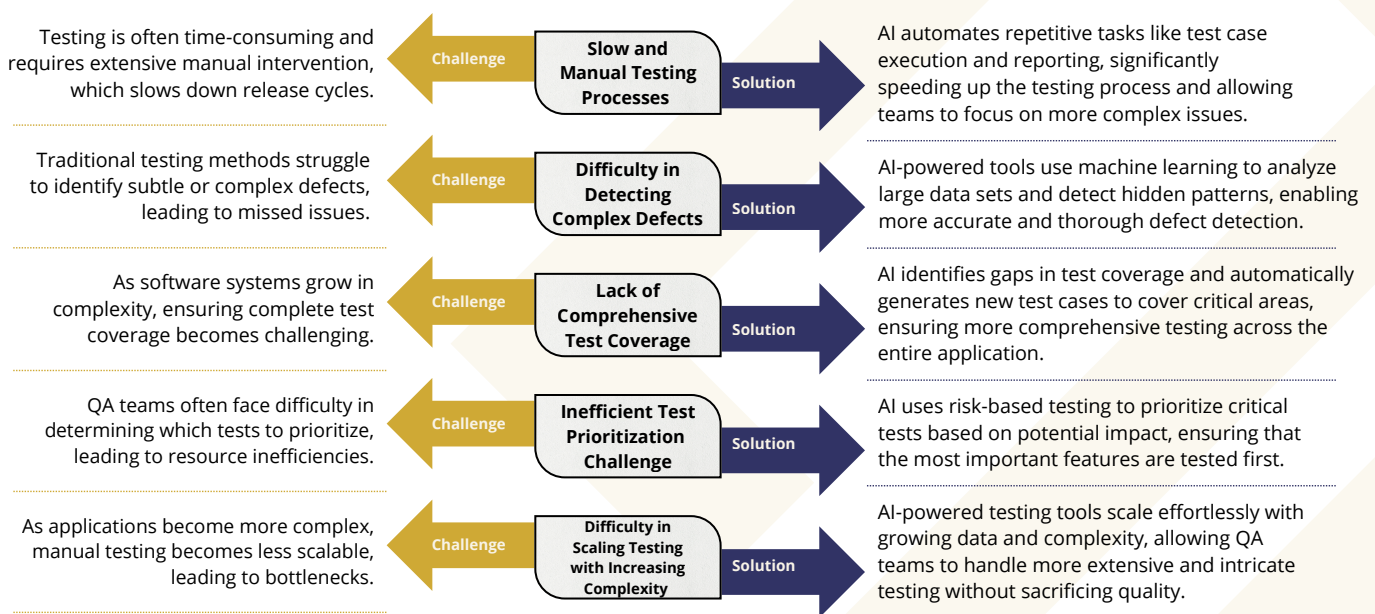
Testing is often time-consuming and requires extensive manual intervention, which slows down release cycles.

Challenge

Slow and Manual Testing Processes

Solution

AI automates repetitive tasks like test case execution and reporting, significantly speeding up the testing process and allowing teams to focus on more complex issues.

Traditional testing methods struggle to identify subtle or complex defects, leading to missed issues.

Challenge

Difficulty in Detecting Complex Defects

Solution

AI-powered tools use machine learning to analyze large data sets and detect hidden patterns, enabling more accurate and thorough defect detection.

As software systems grow in complexity, ensuring complete test coverage becomes challenging.

Challenge

Lack of Comprehensive Test Coverage

Solution

AI identifies gaps in test coverage and automatically generates new test cases to cover critical areas, ensuring more comprehensive testing across the entire application.

QA teams often face difficulty in determining which tests to prioritize, leading to resource inefficiencies.

Challenge

Inefficient Test Prioritization Challenge

Solution

AI uses risk-based testing to prioritize critical tests based on potential impact, ensuring that the most important features are tested first.

As applications become more complex, manual testing becomes less scalable, leading to bottlenecks.

Challenge

Difficulty in Scaling Testing with Increasing Complexity

Solution

AI-powered testing tools scale effortlessly with growing data and complexity, allowing QA teams to handle more extensive and intricate testing without sacrificing quality.